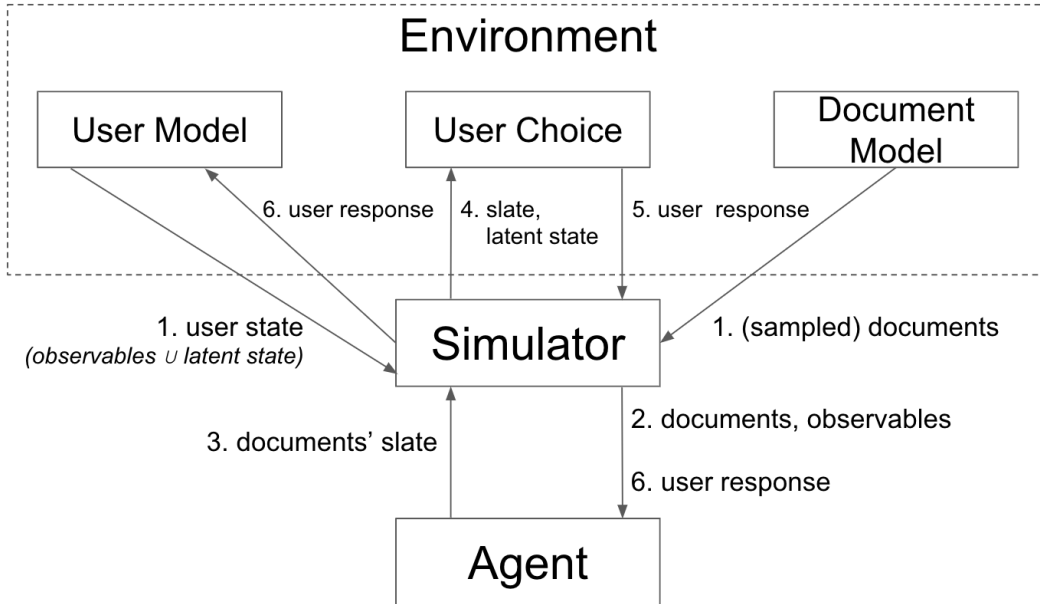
Environment

User Model

User Choice

Document Model

6. user response

4. slate, latent state

5. user response

1. user state
(observables ∪ latent state)

Simulator

1. (sampled) documents

2. documents, observables

3. documents' slate

6. user response

Agent